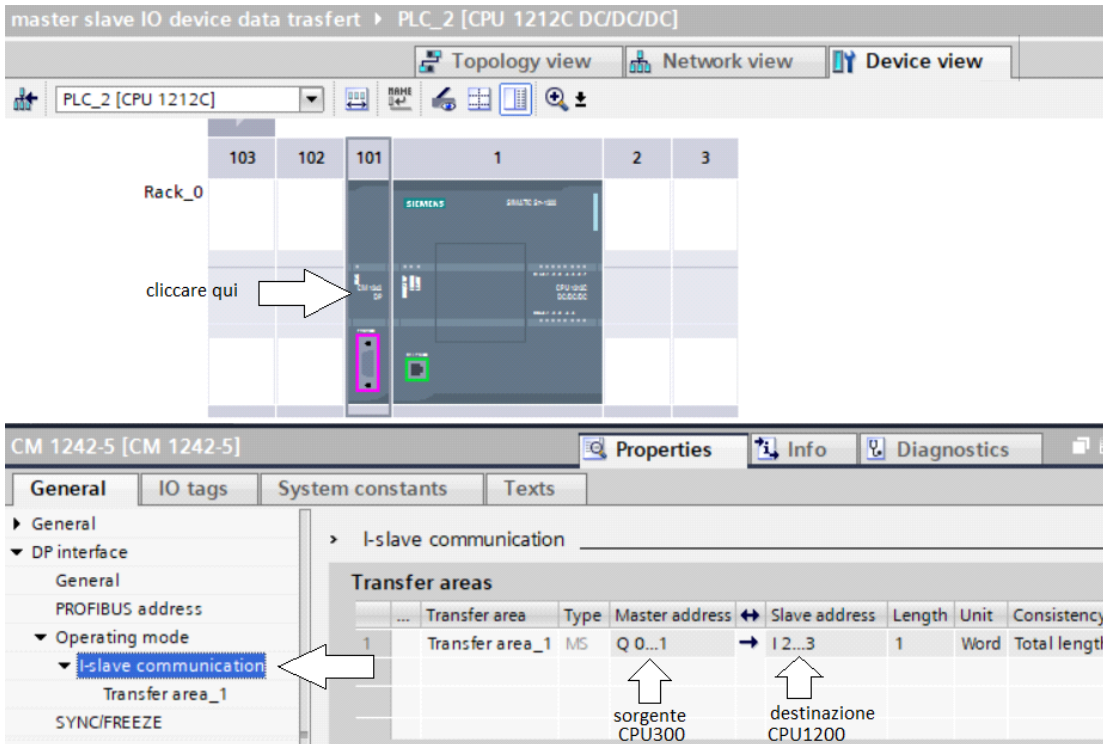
master slave IO device data trasfert ▸ PLC_2 [CPU 1212C DC/DC/DC]

Topology view
Network view
Device view

PLC_2 [CPU 1212C]

| 103 | 102 | 101 | 1 | 2 | 3 |
|---|---|---|---|---|---|

Rack_0

SIEMENS
SIMATIC S7-1200

cliccare qui

CM 1242-5
DP

CPU 1212C
DC/DC/DC

CM 1242-5 [CM 1242-5]

Properties
Info
Diagnostics

General
IO tags
System constants
Texts

▸ General
▾ DP interface
General
PROFIBUS address
▾ Operating mode
▾ I-slave communication
Transfer area_1
SYNC/FREEZE

› I-slave communication

Transfer areas

| | ... | Transfer area | Type | Master address | ↔ | Slave address | Length | Unit | Consistency |
|---|---|---|---|---|---|---|---|---|---|
| 1 | | Transfer area_1 | MS | Q 0...1 | → | I 2...3 | 1 | Word | Total length |

sorgente
CPU300

destinazione
CPU1200